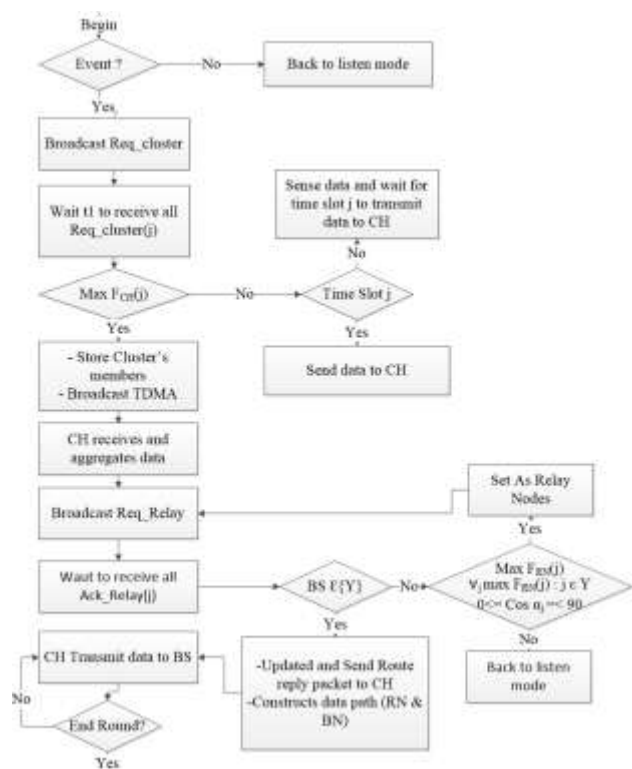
Begin

Event ?

No

Back to listen mode

Yes

Broadcast Req_cluster

Wait t1 to receive all Req_cluster(j)

Sense data and wait for time slot j to transmit data to CH

No

Max $F_{CH}(j)$

No

Time Slot j

Yes

Yes

- Store Cluster's members
- Broadcast TDMA

Send data to CH

CH receives and aggregates data

Set As Relay Nodes

Broadcast Req_Relay

Yes

Max $F_{RN}(j)$
$\forall_j$ max $F_{RN}(j)$ : j ε Y
0<= Cos $\alpha_j$=< 90

Waut to receive all Ack_Relay(j)

BS ε{Y}

No

Yes

No

CH Transmit data to BS

-Updated and Send Route reply packet to CH
-Constructs data path (RN & BN)

Back to listen mode

No

End Round?

Yes